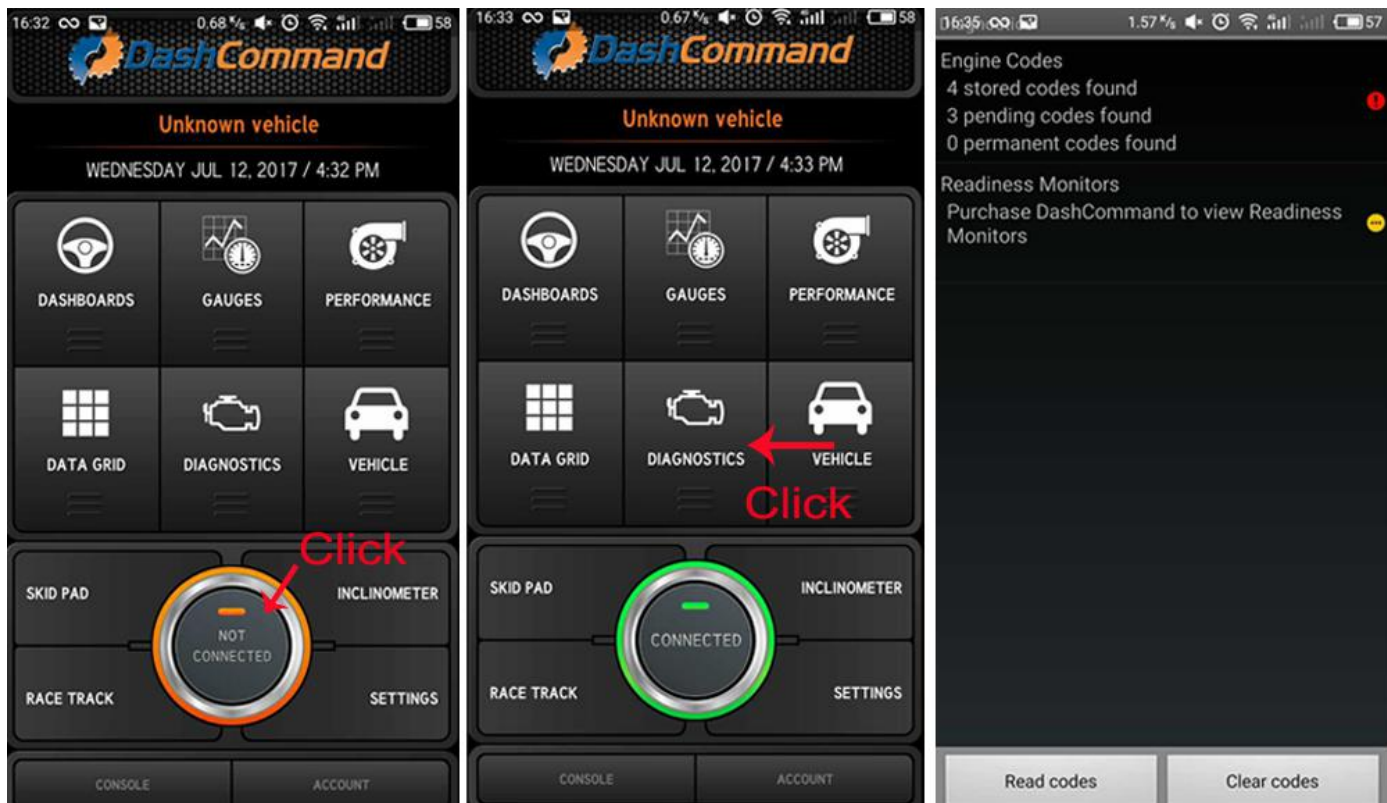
16:32 0.68 K/s 58

DashCommand

Unknown vehicle

WEDNESDAY JUL 12, 2017 / 4:32 PM

DASHBOARDS GAUGES PERFORMANCE

DATA GRID DIAGNOSTICS VEHICLE

Click

SKID PAD INCLINOMETER

NOT CONNECTED

RACE TRACK SETTINGS

CONSOLE ACCOUNT

16:33 0.67 K/s 58

DashCommand

Unknown vehicle

WEDNESDAY JUL 12, 2017 / 4:33 PM

DASHBOARDS GAUGES PERFORMANCE

DATA GRID DIAGNOSTICS VEHICLE

Click

SKID PAD INCLINOMETER

CONNECTED

RACE TRACK SETTINGS

CONSOLE ACCOUNT

16:35 1.57 K/s 57

Engine Codes
4 stored codes found
3 pending codes found
0 permanent codes found

Readiness Monitors
Purchase DashCommand to view Readiness Monitors

Read codes Clear codes